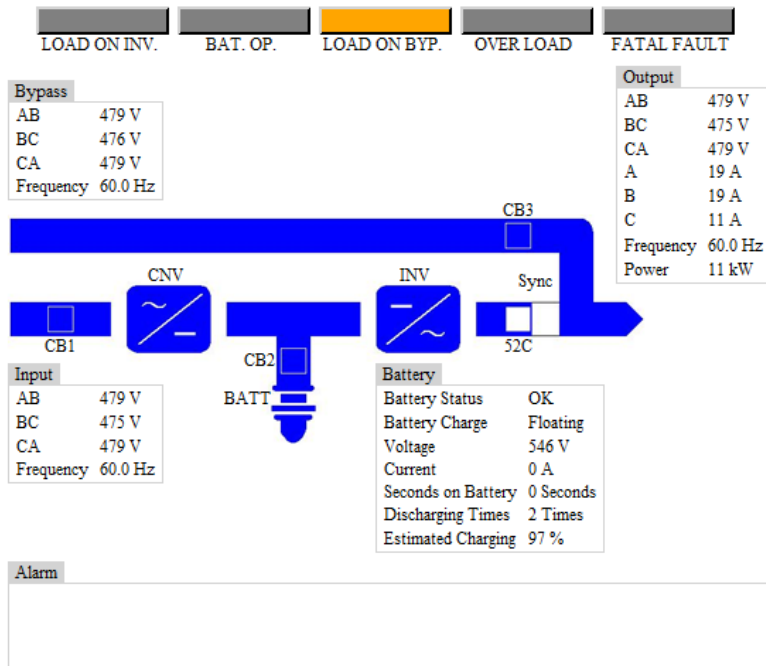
LOAD ON INV. BAT. OP. LOAD ON BYP. OVER LOAD FATAL FAULT

Bypass

| | |
|---|---|
| AB | 479 V |
| BC | 476 V |
| CA | 479 V |
| Frequency | 60.0 Hz |

Output

| | |
|---|---|
| AB | 479 V |
| BC | 475 V |
| CA | 479 V |
| A | 19 A |
| B | 19 A |
| C | 11 A |
| Frequency | 60.0 Hz |
| Power | 11 kW |

CB3

CNV

INV

Sync

CB1

CB2

52C

BATT

Input

| | |
|---|---|
| AB | 479 V |
| BC | 475 V |
| CA | 479 V |
| Frequency | 60.0 Hz |

Battery

| | |
|---|---|
| Battery Status | OK |
| Battery Charge | Floating |
| Voltage | 546 V |
| Current | 0 A |
| Seconds on Battery | 0 Seconds |
| Discharging Times | 2 Times |
| Estimated Charging | 97 % |

Alarm